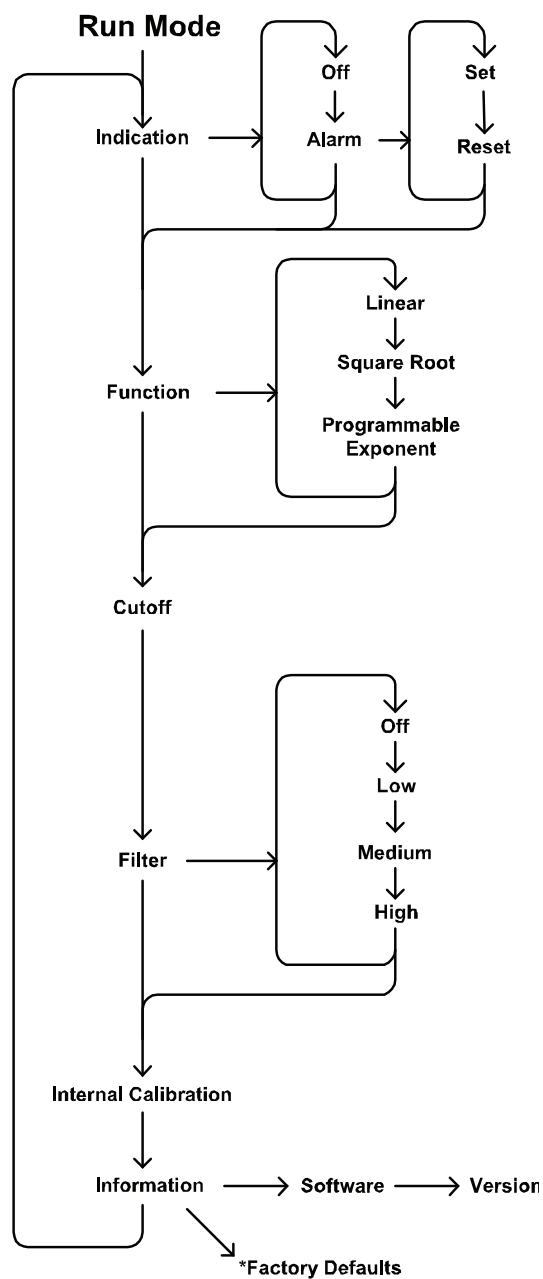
Run Mode

Indication

Off

Alarm

Set

Reset

Function

Linear

Square Root

Programmable Exponent

Cutoff

Filter

Off

Low

Medium

High

Internal Calibration

Information

Software

Version

*Factory Defaults